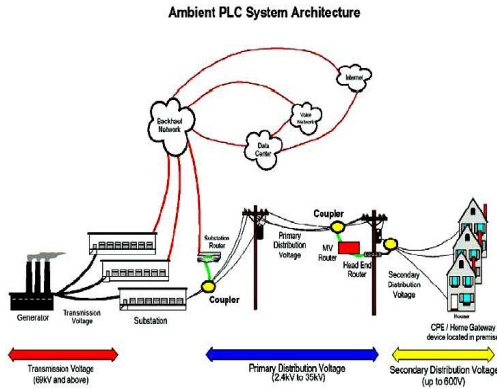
Ambient PLC System Architecture

Internet

Backhaul Network

Voice Network

Data Center

Substation Router

Coupler

Primary Distribution Voltage

MV Router

Head End Router

Secondary Distribution Voltage

House

Generator

Transmisson Voltage

Substation

Coupler

CPE / Home Gateway device located in premise

Transmission Voltage (69kV and above)

Primary Distribution Voltage (2.4kV to 35kV)

Secondary Distribution Voltage (up to 600V)